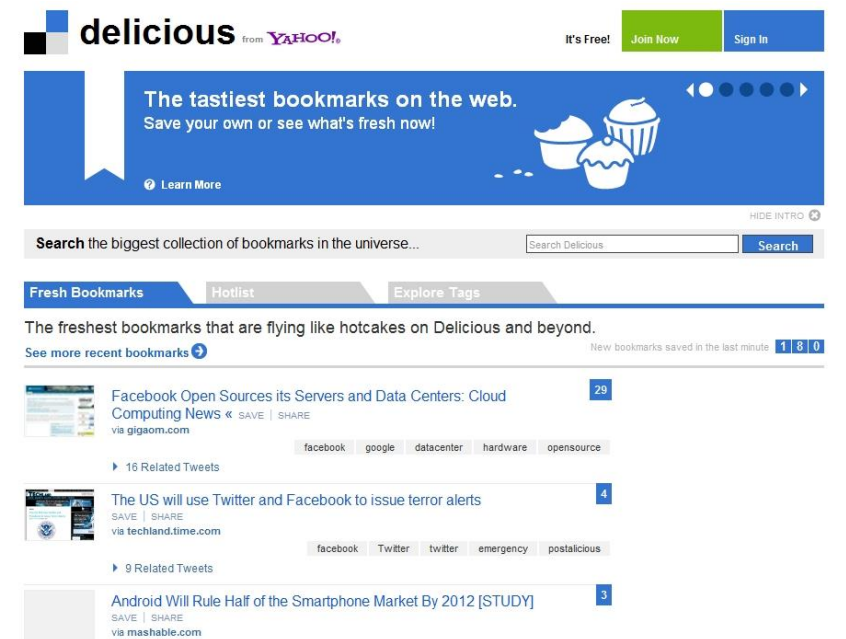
delicious from YAHOO!

It's Free! Join Now Sign In

The tastiest bookmarks on the web.
Save your own or see what's fresh now!

Learn More

HIDE INTRO

Search the biggest collection of bookmarks in the universe...

Search Delicious

Search

Fresh Bookmarks | Hotlist | Explore Tags

The freshest bookmarks that are flying like hotcakes on Delicious and beyond.

See more recent bookmarks

New bookmarks saved in the last minute 1 8 0

Facebook Open Sources its Servers and Data Centers: Cloud Computing News « SAVE | SHARE
via gigaom.com

29

facebook google datacenter hardware opensource

16 Related Tweets

The US will use Twitter and Facebook to issue terror alerts
SAVE | SHARE
via techland.time.com

4

facebook Twitter twitter emergency postalicious

9 Related Tweets

Android Will Rule Half of the Smartphone Market By 2012 [STUDY]
SAVE | SHARE
via mashable.com

3